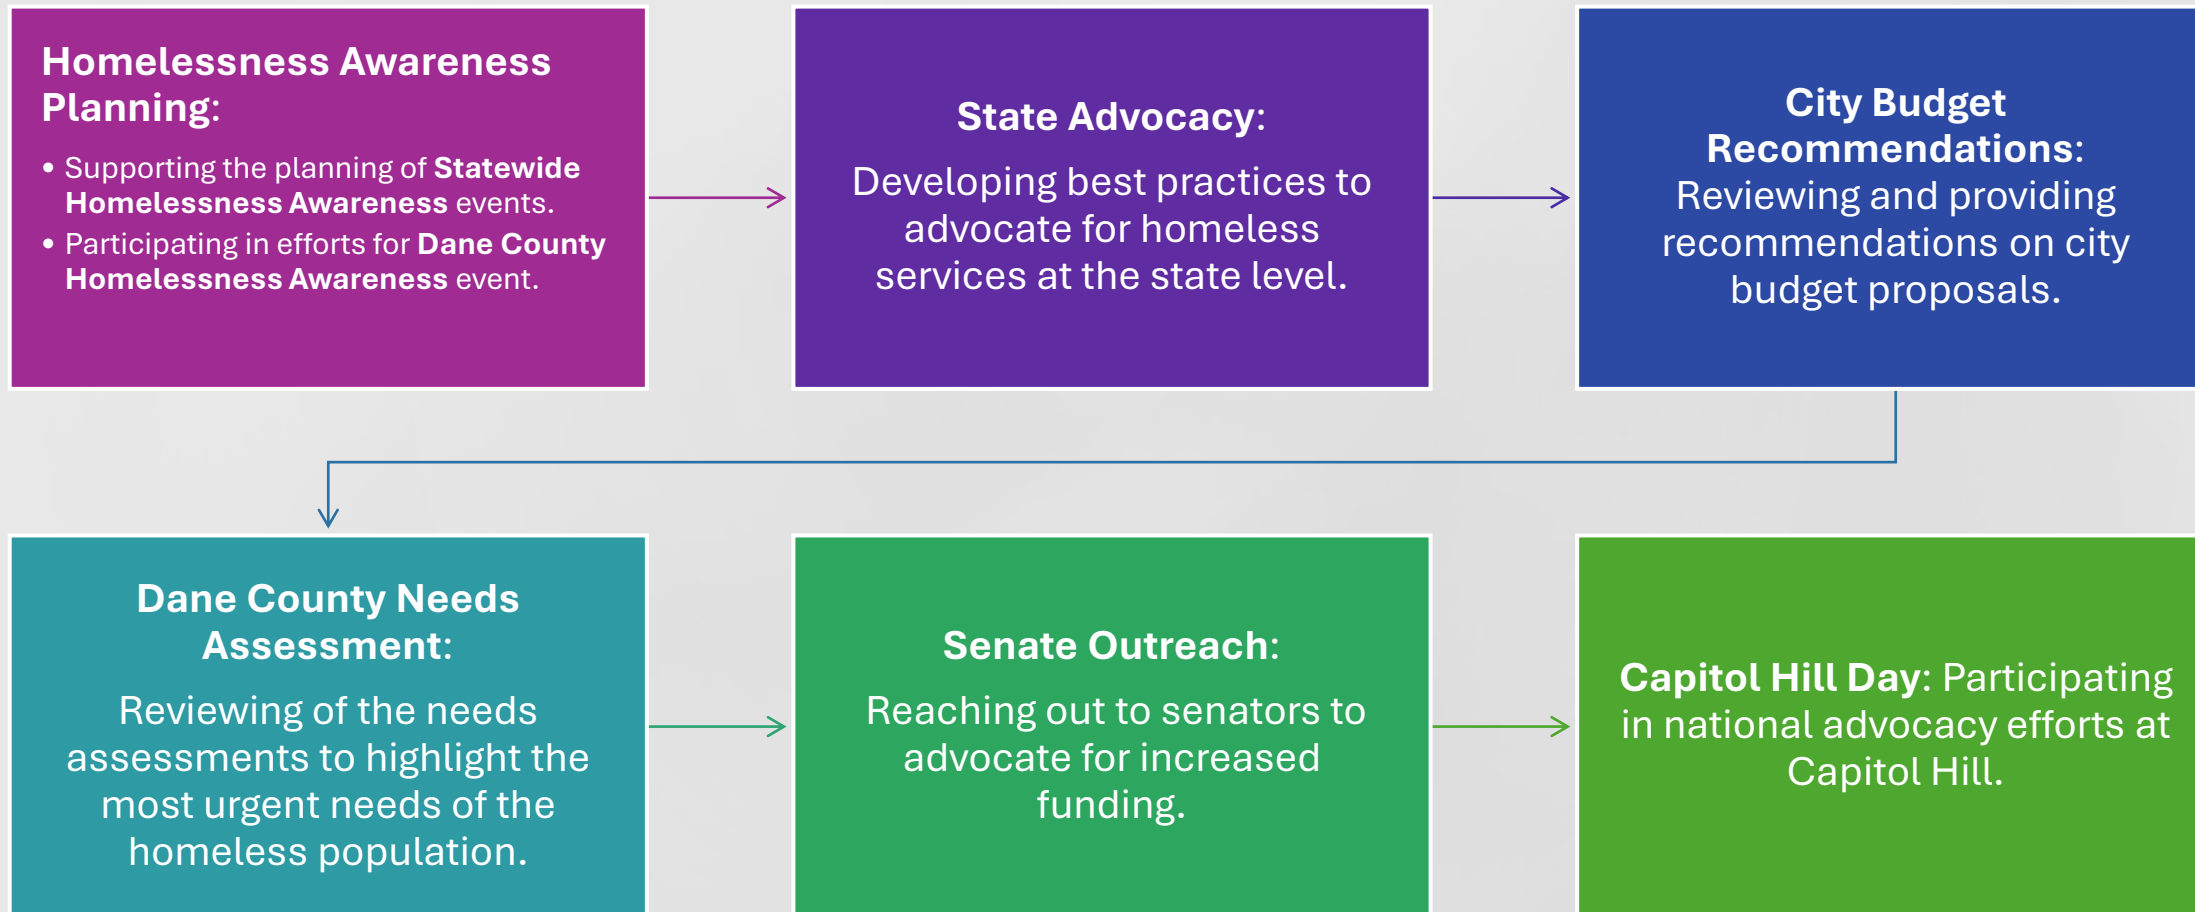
Homelessness Awareness Planning:

• Supporting the planning of Statewide Homelessness Awareness events.
• Participating in efforts for Dane County Homelessness Awareness event.

State Advocacy:

Developing best practices to advocate for homeless services at the state level.

City Budget Recommendations: Reviewing and providing recommendations on city budget proposals.

Dane County Needs Assessment:

Reviewing of the needs assessments to highlight the most urgent needs of the homeless population.

Senate Outreach:

Reaching out to senators to advocate for increased funding.

Capitol Hill Day: Participating in national advocacy efforts at Capitol Hill.